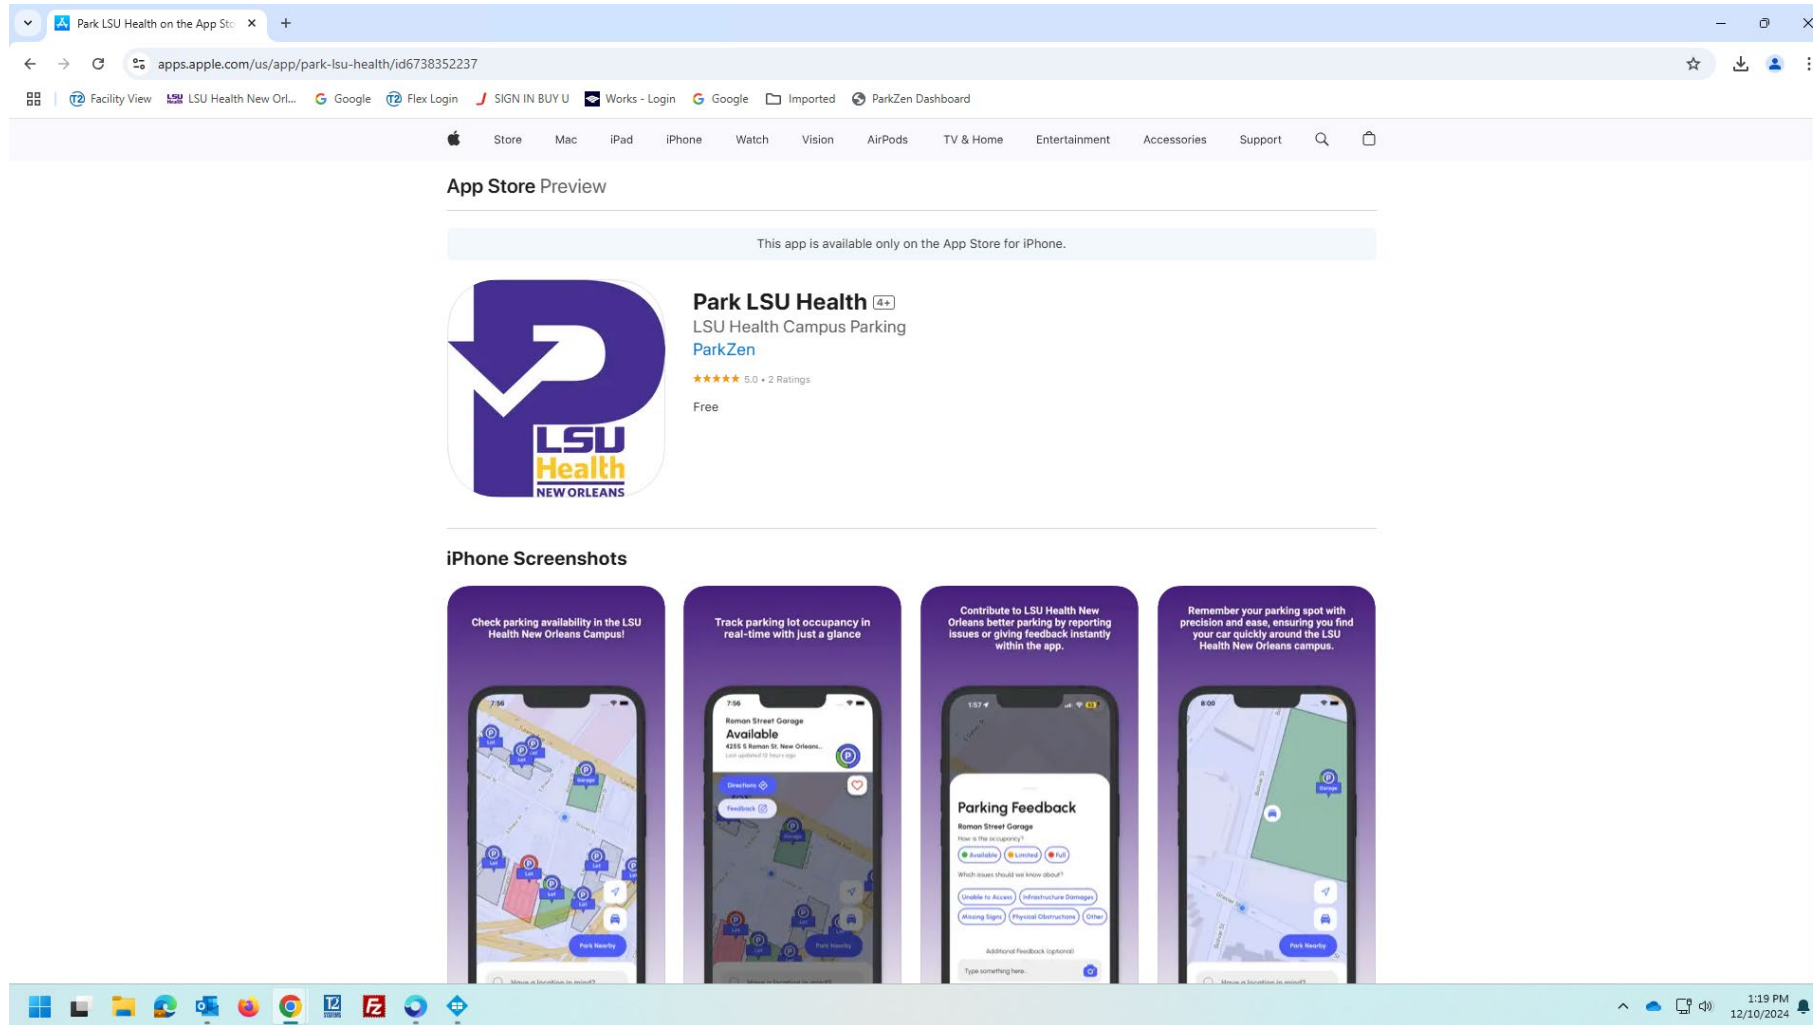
Park LSU Health on the App Sto

apps.apple.com/us/app/park-lsu-health/id6738352237

Facility View LSU Health New Orl... Google Flex Login SIGN IN BUY U Works - Login Google Imported ParkZen Dashboard

Store Mac iPad iPhone Watch Vision AirPods TV & Home Entertainment Accessories Support

App Store Preview

This app is available only on the App Store for iPhone.

LSU Health NEW ORLEANS

Park LSU Health 4+

LSU Health Campus Parking

ParkZen

★★★★★ 5.0 • 2 Ratings

Free

iPhone Screenshots

Check parking availability in the LSU Health New Orleans Campus!

Park Nearby

Track parking lot occupancy in real-time with just a glance

7:56

Roman Street Garage

Available

4255 S Roman St, New Orleans...

Directions

Feedback

Park Nearby

Contribute to LSU Health New Orleans better parking by reporting issues or giving feedback instantly within the app.

1:57

Parking Feedback

Roman Street Garage

How is the occupancy?

Available Limited Full

Which issues should we know about?

Unable to Access Infrastructure Damages

Missing Signs Physical Obstruction Other

Additional Feedback (optional)

Type something here.

Remember your parking spot with precision and ease, ensuring you find your car quickly around the LSU Health New Orleans campus.

8:00

Park Nearby

1:19 PM
12/10/2024